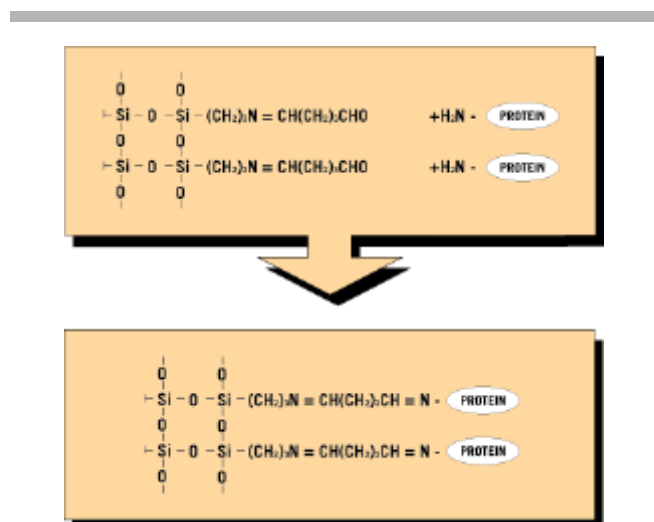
O O
$-Si-O-Si-(CH_2)_3N=CH(CH_2)_3CHO$ $+H_2N-$ PROTEIN
O O
$-Si-O-Si-(CH_2)_3N=CH(CH_2)_3CHO$ $+H_2N-$ PROTEIN
O O

O O
$-Si-O-Si-(CH_2)_3N=CH(CH_2)_3CH=N-$ PROTEIN
O O
$-Si-O-Si-(CH_2)_3N=CH(CH_2)_3CH=N-$ PROTEIN
O O